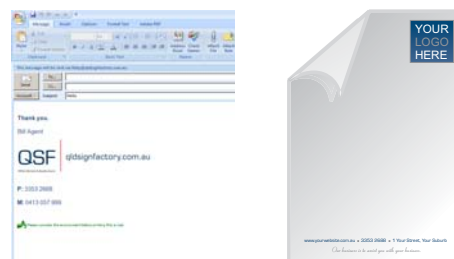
Message Insert Options Format Text Adobe PDF

Paste

Send

To...

Cc...

Account

Subject: Hello

Thank you,

Bill Agent

QSF

qldsignfactory.com.au

P: 3353 2666

M: 0413 057 666

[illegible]

YOUR LOGO HERE

www.yourwebsite.com.au • 3353 2666 • 1 Your Street, Your Suburb

Our business is to assist you with your business